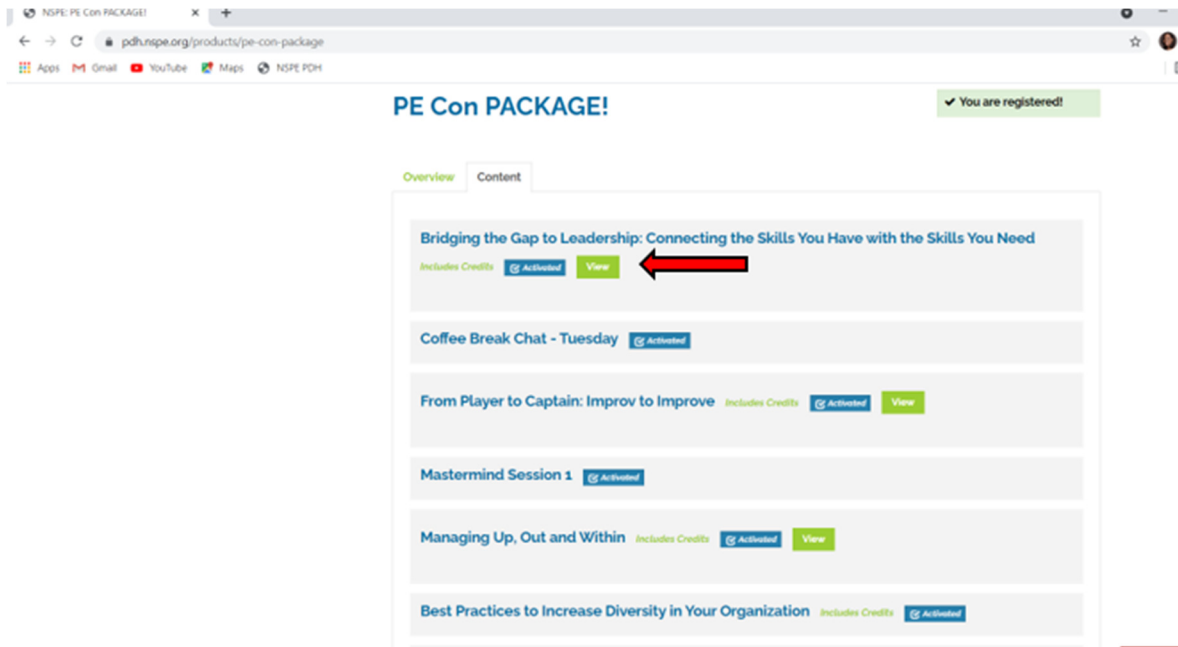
NSPE: PE Con PACKAGE!

pdh.nspe.org/products/pe-con-package

Apps Gmail YouTube Maps NSPE PDH

PE Con PACKAGE!

You are registered!

Overview Content

Bridging the Gap to Leadership: Connecting the Skills You Have with the Skills You Need

Includes Credits Activated View

Coffee Break Chat - Tuesday Activated

From Player to Captain: Improv to Improve Includes Credits Activated View

Mastermind Session 1 Activated

Managing Up, Out and Within Includes Credits Activated View

Best Practices to Increase Diversity in Your Organization Includes Credits Activated